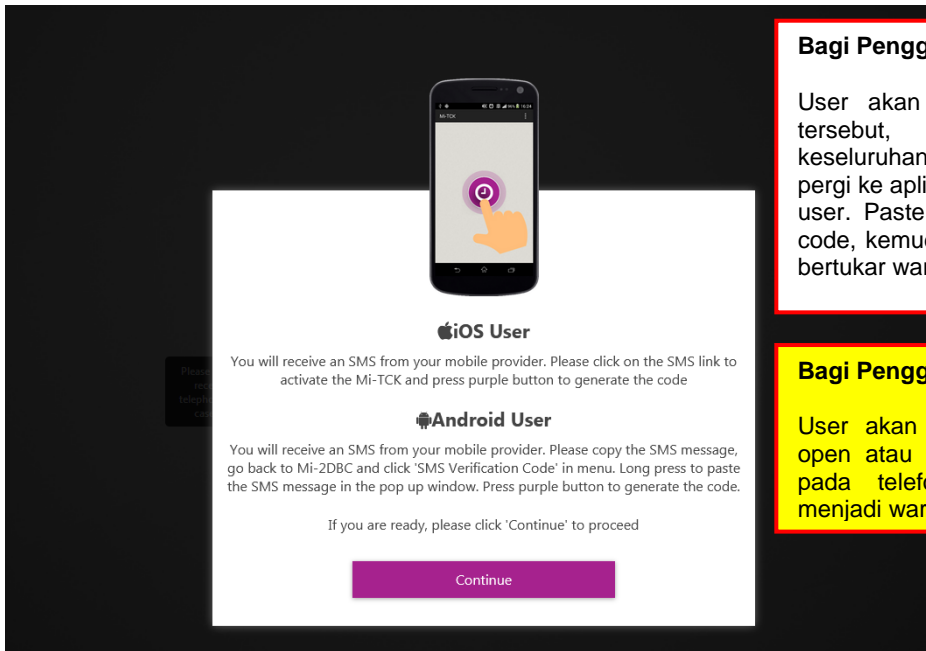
Mi-TCK

iOS User

You will receive an SMS from your mobile provider. Please click on the SMS link to activate the Mi-TCK and press purple button to generate the code

Android User

You will receive an SMS from your mobile provider. Please copy the SMS message, go back to Mi-2DBC and click 'SMS Verification Code' in menu. Long press to paste the SMS message in the pop up window. Press purple button to generate the code.

If you are ready, please click 'Continue' to proceed

Continue

Please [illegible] rece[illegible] telepho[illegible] co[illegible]

Bagi Pengg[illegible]

User akan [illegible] tersebut, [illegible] keseluruhan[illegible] pergi ke apli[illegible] user. Paste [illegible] code, kemud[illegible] bertukar war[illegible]

Bagi Pengg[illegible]

User akan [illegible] open atau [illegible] pada telefo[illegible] menjadi war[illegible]